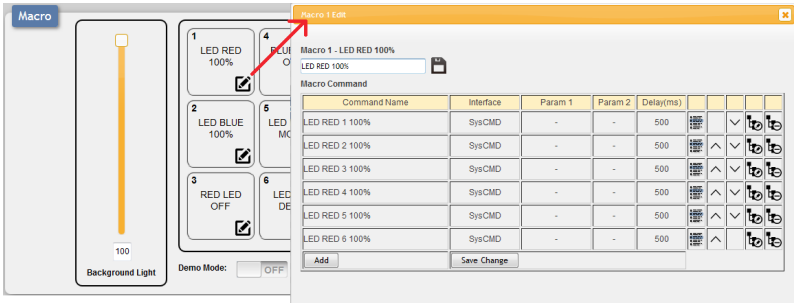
Macro

100

Background Light

1
LED RED
100%

4
BLUE
O

2
LED BLUE
100%

5
LED
MO

3
RED LED
OFF

6
LE
DE

Demo Mode:
OFF

Macro 1 Edit

Macro 1 - LED RED 100%

LED RED 100%

Macro Command

| Command Name | Interface | Param 1 | Param 2 | Delay(ms) | | | | | |
|---|---|---|---|---|---|---|---|---|---|
| LED RED 1 100% | SysCMD | - | - | 500 | | | | | |
| LED RED 2 100% | SysCMD | - | - | 500 | | | | | |
| LED RED 3 100% | SysCMD | - | - | 500 | | | | | |
| LED RED 4 100% | SysCMD | - | - | 500 | | | | | |
| LED RED 5 100% | SysCMD | - | - | 500 | | | | | |
| LED RED 6 100% | SysCMD | - | - | 500 | | | | | |

Add

Save Change